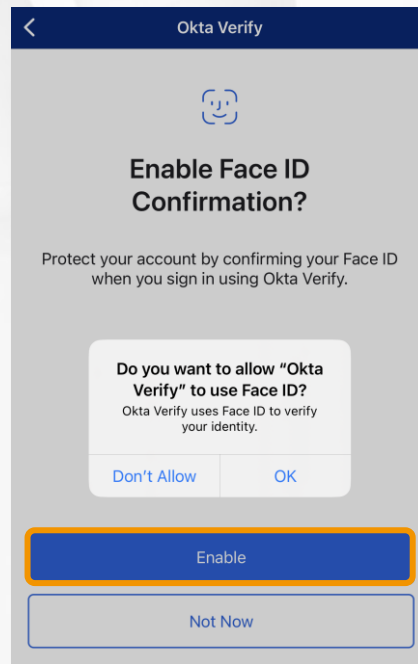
<

Okta Verify

Enable Face ID Confirmation?

Protect your account by confirming your Face ID when you sign in using Okta Verify.

Do you want to allow “Okta Verify” to use Face ID?

Okta Verify uses Face ID to verify your identity.

Don’t Allow

OK

Enable

Not Now